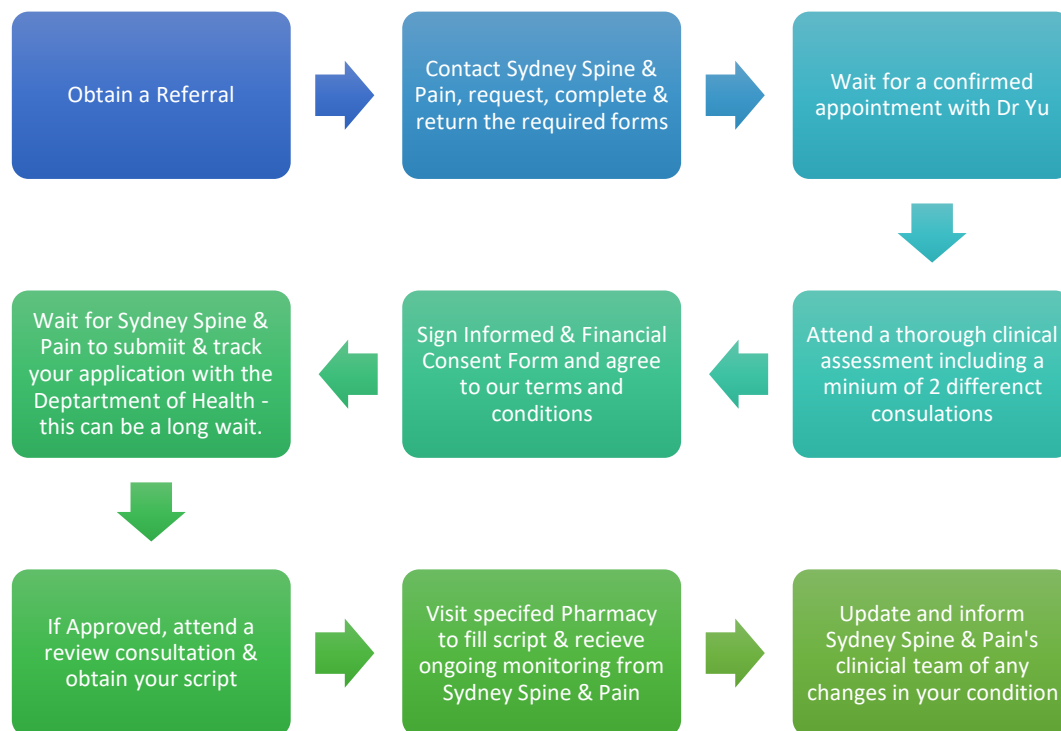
Obtain a Referral

Contact Sydney Spine & Pain, request, complete & return the required forms

Wait for a confirmed appointment with Dr Yu

Attend a thorough clinical assessment including a minium of 2 differenct consulations

Sign Informed & Financial Consent Form and agree to our terms and conditions

Wait for Sydney Spine & Pain to submiit & track your application with the Deptartment of Health - this can be a long wait.

If Approved, attend a review consultation & obtain your script

Visit specifed Pharmacy to fill script & recieve ongoing monitoring from Sydney Spine & Pain

Update and inform Sydney Spine & Pain's clinicial team of any changes in your condition